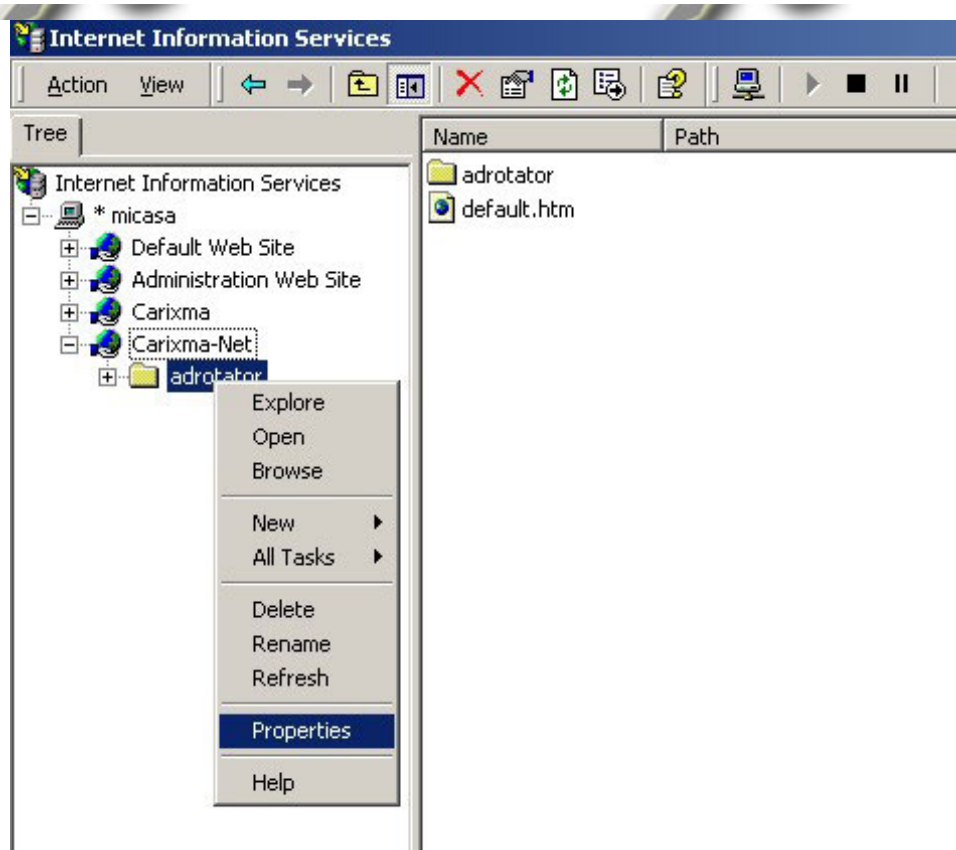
Internet Information Services

Action View

Tree

Name | Path

Internet Information Services
* micasa
Default Web Site
Administration Web Site
Carixma
Carixma-Net
adrotator

Explore
Open
Browse
New
All Tasks
Delete
Rename
Refresh
Properties
Help

adrotator
default.htm